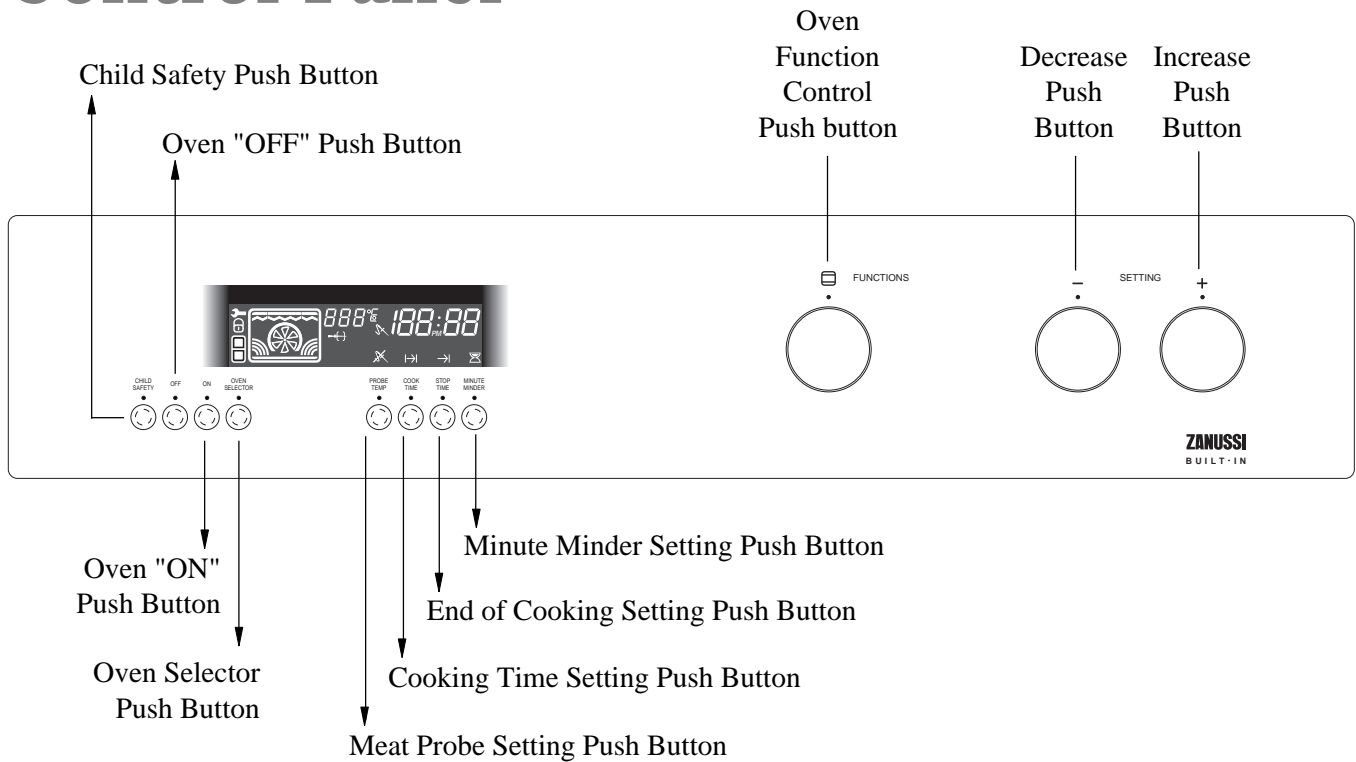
Control Panel

Child Safety Push Button

Oven "OFF" Push Button

Oven Function Control Push button

Decrease Push Button

Increase Push Button

FUNCTIONS

SETTING

$-$

$+$

888°C 188:88 PM

CHILD SAFETY

OFF

ON

OVEN SELECTOR

PROBE TEMP

COOK TIME

STOP TIME

MINUTE MINDER

ZANUSSI
BUILT-IN

Minute Minder Setting Push Button

Oven "ON" Push Button

End of Cooking Setting Push Button

Oven Selector Push Button

Cooking Time Setting Push Button

Meat Probe Setting Push Button